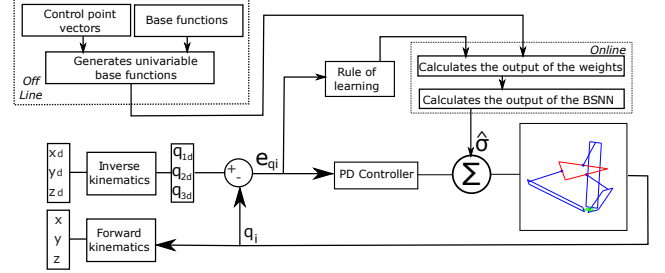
Control point vectors

Base functions

Generates univariable base functions

Off Line

Rule of learning

Online

Calculates the output of the weights

Calculates the output of the BSNN

$\hat{\sigma}$

$x_d$
$y_d$
$z_d$

Inverse kinematics

$q_{1d}$
$q_{2d}$
$q_{3d}$

+ -

$e_{qi}$

PD Controller

$\Sigma$

x
y
z

Forward kinematics

$q_i$